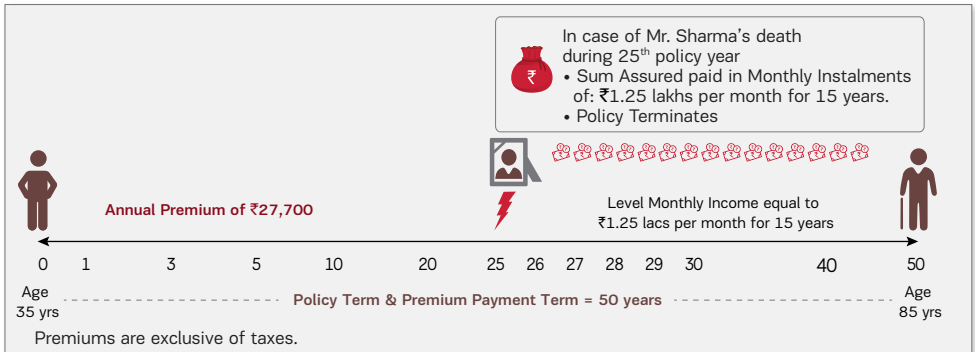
₹

In case of Mr. Sharma's death during 25$^{th}$ policy year
• Sum Assured paid in Monthly Instalments of: ₹1.25 lakhs per month for 15 years.
• Policy Terminates

Annual Premium of ₹27,700

Level Monthly Income equal to ₹1.25 lacs per month for 15 years

0 1 3 5 10 20 25 26 27 28 29 30 40 50

Age 35 yrs

Policy Term & Premium Payment Term = 50 years

Age 85 yrs

Premiums are exclusive of taxes.